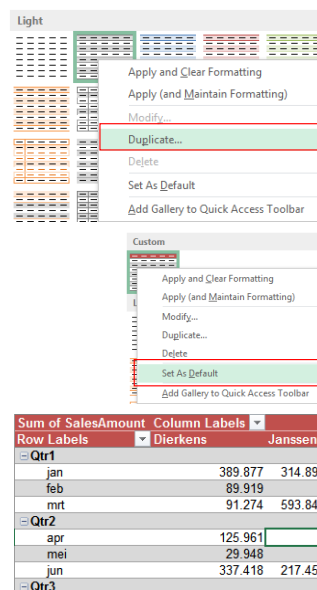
Light

Apply and Clear Formatting
Apply (and Maintain Formatting)
Modify...
Duplicate...
Delete
Set As Default
Add Gallery to Quick Access Toolbar

Custom

Apply and Clear Formatting
Apply (and Maintain Formatting)
Modify...
Duplicate...
Delete
Set As Default
Add Gallery to Quick Access Toolbar

| Sum of SalesAmount | Column Labels | |
|---|---|---|
| Row Labels | Dierkens | Janssen |
| ⊟Qtr1 | | |
| jan | 389.877 | 314.89 |
| feb | 89.919 | |
| mrt | 91.274 | 593.84 |
| ⊟Qtr2 | | |
| apr | 125.961 | |
| mei | 29.948 | |
| jun | 337.418 | 217.45 |
| ⊟Qtr3 | | |